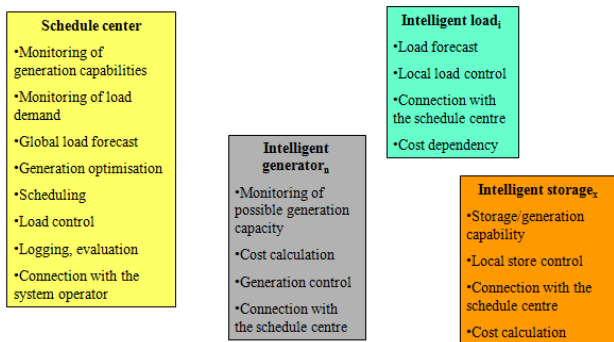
Schedule center
•Monitoring of generation capabilities
•Monitoring of load demand
•Global load forecast
•Generation optimisation
•Scheduling
•Load control
•Logging, evaluation
•Connection with the system operator

Intelligent generator$_n$
•Monitoring of possible generation capacity
•Cost calculation
•Generation control
•Connection with the schedule centre

Intelligent load$_i$
•Load forecast
•Local load control
•Connection with the schedule centre
•Cost dependency

Intelligent storage$_x$
•Storage/generation capability
•Local store control
•Connection with the schedule centre
•Cost calculation